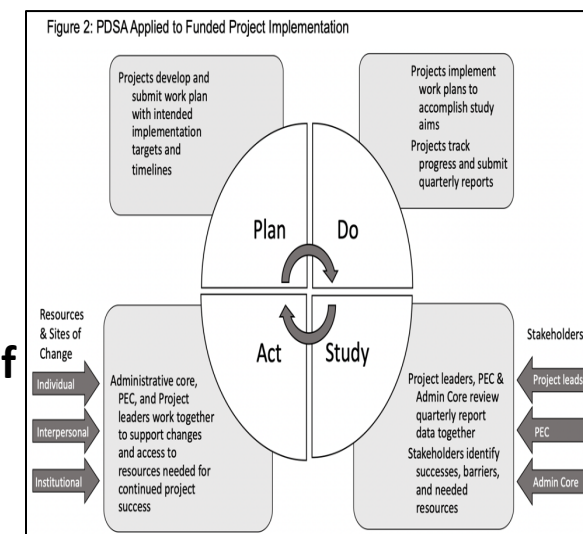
Figure 2: PDSA Applied to Funded Project Implementation

Projects develop and submit work plan with intended implementation targets and timelines

Projects implement work plans to accomplish study aims

Projects track progress and submit quarterly reports

Plan

Do

Act

Study

Resources & Sites of Change

f

Individual

Interpersonal

Institutional

Administrative core, PEC, and Project leaders work together to support changes and access to resources needed for continued project success

Project leaders, PEC & Admin Core review quarterly report data together

Stakeholders identify successes, barriers, and needed resources

Stakeholders

Project leads

PEC

Admin Core